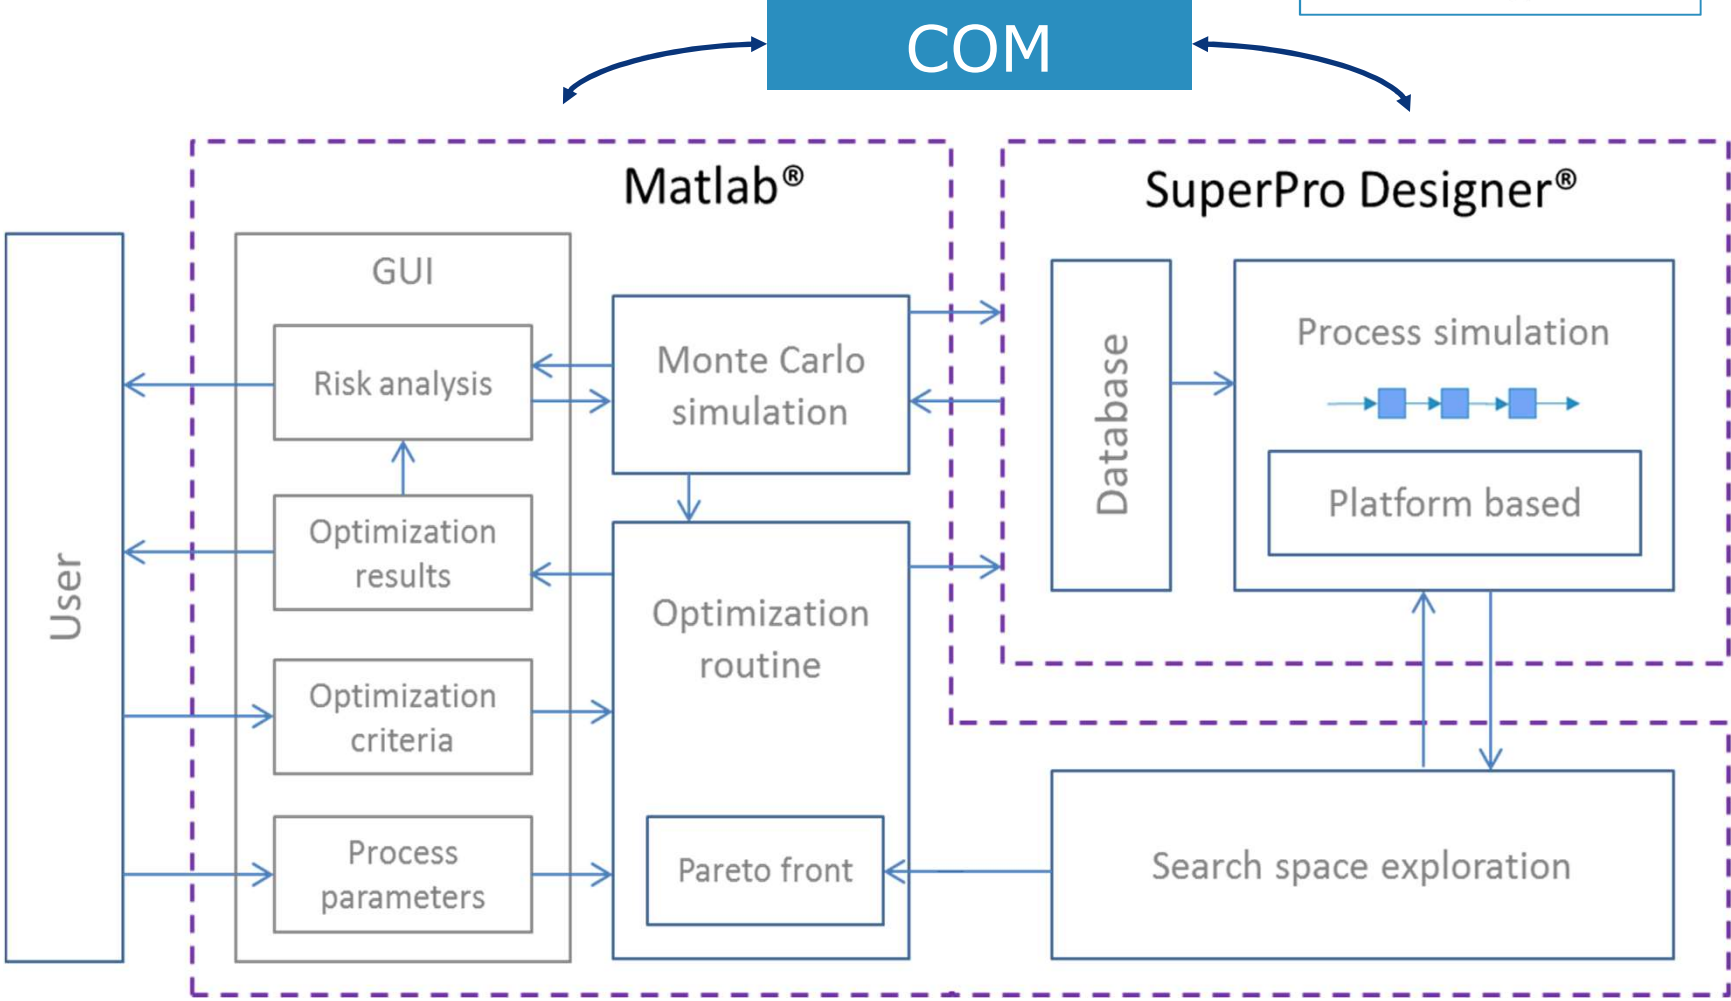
COM

Matlab®

SuperPro Designer®

User

GUI

Risk analysis

Optimization results

Optimization criteria

Process parameters

Monte Carlo simulation

Optimization routine

Pareto front

Database

Process simulation

Platform based

Search space exploration